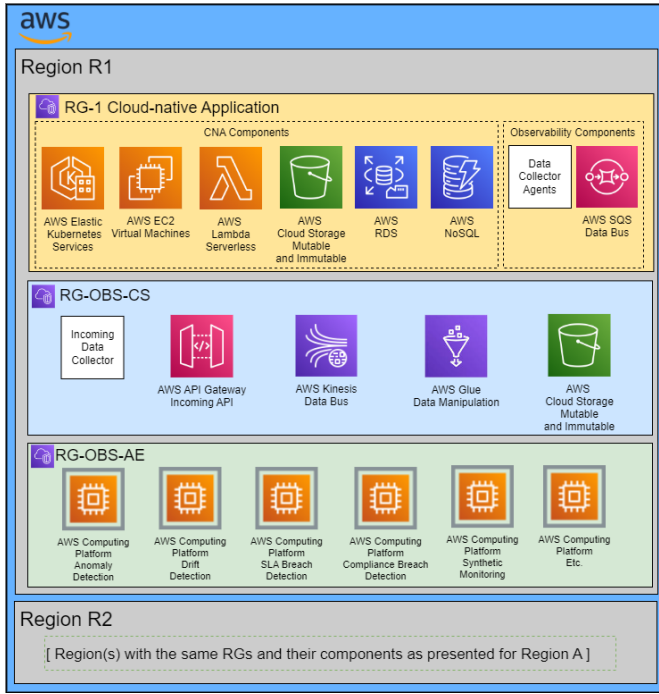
aws

Region R1

RG-1 Cloud-native Application

CNA Components

AWS Elastic Kubernetes Services

AWS EC2 Virtual Machines

AWS Lambda Serverless

AWS Cloud Storage Mutable and Immutable

AWS RDS

AWS NoSQL

Observability Components

Data Collector Agents

AWS SQS Data Bus

RG-OBS-CS

Incoming Data Collector

AWS API Gateway Incoming API

AWS Kinesis Data Bus

AWS Glue Data Manipulation

AWS Cloud Storage Mutable and Immutable

RG-OBS-AE

AWS Computing Platform Anomaly Detection

AWS Computing Platform Drift Detection

AWS Computing Platform SLA Breach Detection

AWS Computing Platform Compliance Breach Detection

AWS Computing Platform Synthetic Monitoring

AWS Computing Platform Etc.

Region R2

[ Region(s) with the same RGs and their components as presented for Region A ]